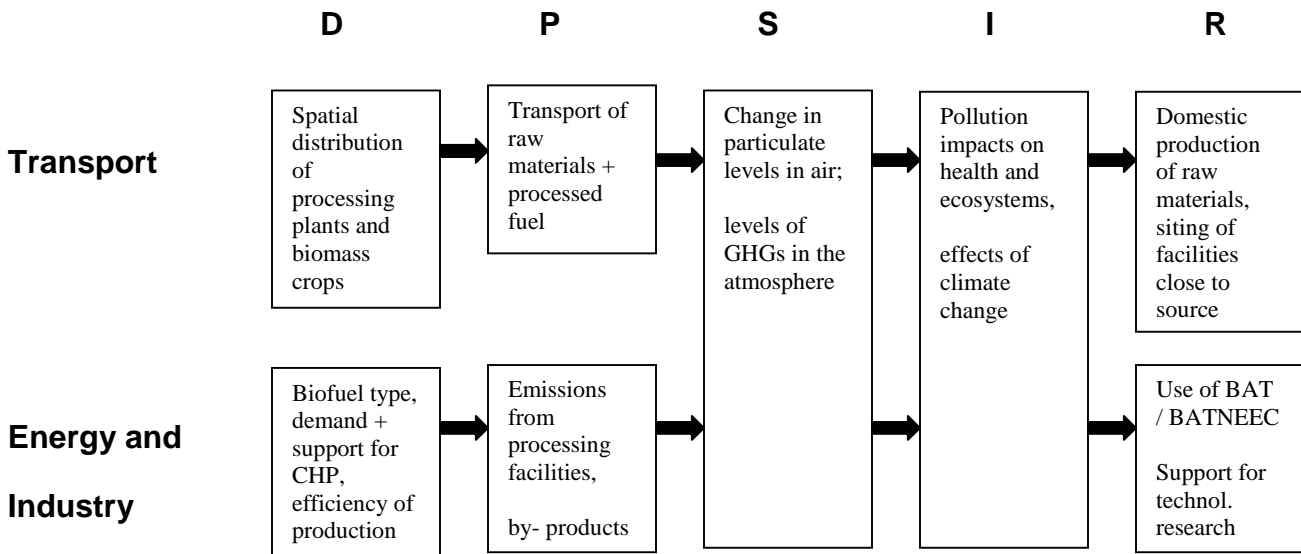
D P S I R

Transport

Spatial distribution of processing plants and biomass crops

Transport of raw materials + processed fuel

Change in particulate levels in air;

levels of GHGs in the atmosphere

Pollution impacts on health and ecosystems,

effects of climate change

Domestic production of raw materials, siting of facilities close to source

Energy and Industry

Biofuel type, demand + support for CHP, efficiency of production

Emissions from processing facilities,

by- products

Use of BAT / BATNEEC

Support for technol. research